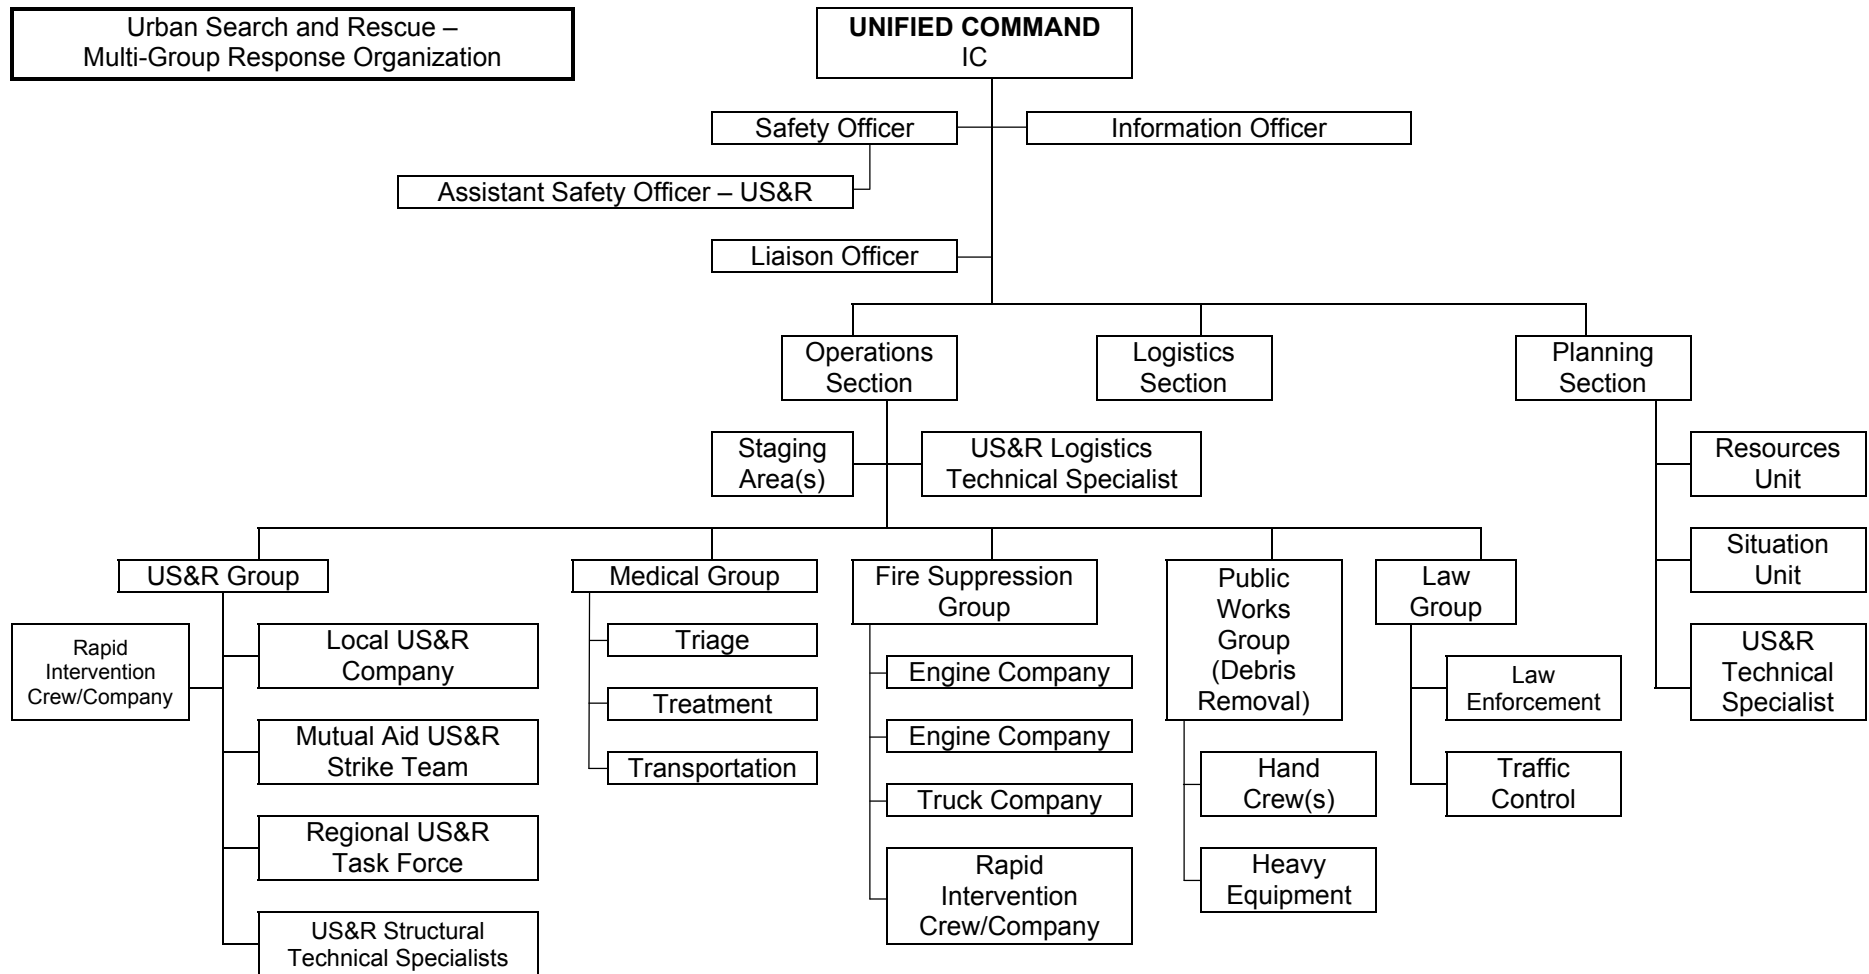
Urban Search and Rescue – Multi-Group Response Organization

UNIFIED COMMAND
IC

Safety Officer

Information Officer

Assistant Safety Officer – US&R

Liaison Officer

Operations Section

Logistics Section

Planning Section

Staging Area(s)

US&R Logistics Technical Specialist

Resources Unit

Situation Unit

US&R Technical Specialist

US&R Group

Rapid Intervention Crew/Company

Local US&R Company

Mutual Aid US&R Strike Team

Regional US&R Task Force

US&R Structural Technical Specialists

Medical Group

Triage

Treatment

Transportation

Fire Suppression Group

Engine Company

Engine Company

Truck Company

Rapid Intervention Crew/Company

Public Works Group (Debris Removal)

Hand Crew(s)

Heavy Equipment

Law Group

Law Enforcement

Traffic Control